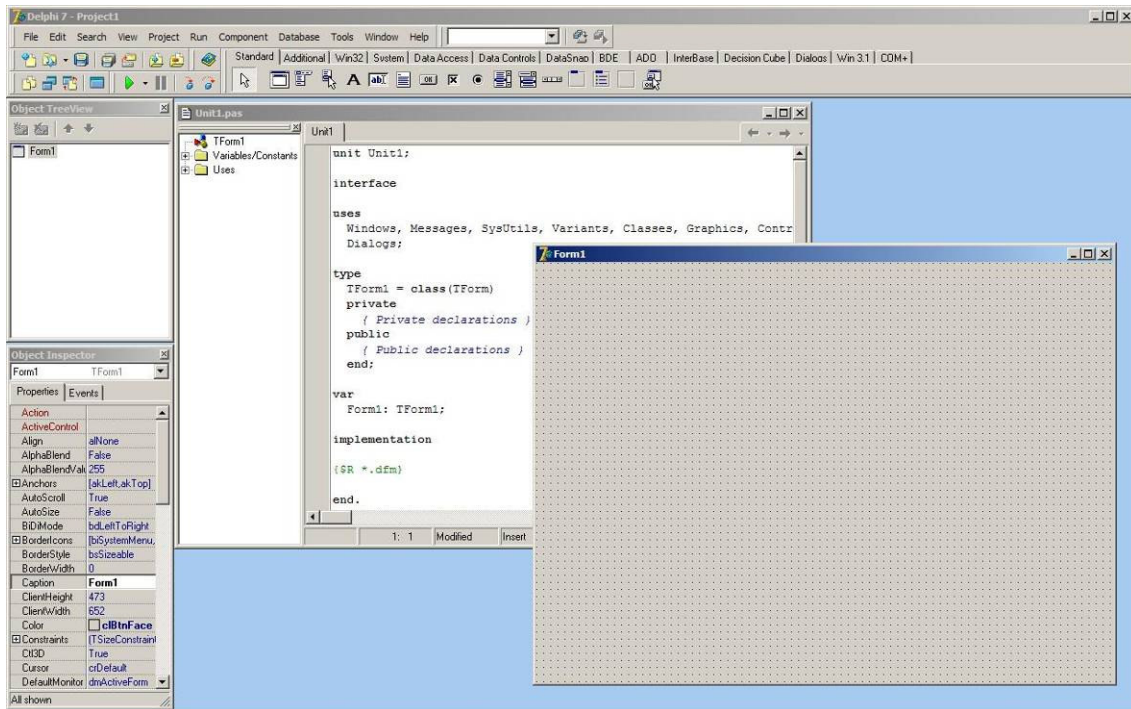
Delphi 7 - Project1

File Edit Search View Project Run Component Database Tools Window Help

Standard | Additional | Win32 | System | Data Access | Data Controls | DataSnap | BDE | ADO | InterBase | Decision Cube | Dialogs | Win 3.1 | COM+

Object TreeView

Form1

Unit1.pas

TForm1
Variables/Constants
Uses

Unit1

unit Unit1;

interface

uses
  Windows, Messages, SysUtils, Variants, Classes, Graphics, Contr
  Dialogs;

type
  TForm1 = class(TForm)
  private
    { Private declarations }
  public
    { Public declarations }
  end;

var
  Form1: TForm1;

implementation

{$R *.dfm}

end.

1: 1 Modified Insert

Form1

Object Inspector

Form1 TForm1

Properties | Events

| | |
|---|---|
| Action | |
| ActiveControl | |
| Align | alNone |
| AlphaBlend | False |
| AlphaBlendVal | 255 |
| ⊞Anchors | [akLeft,akTop] |
| AutoScroll | True |
| AutoSize | False |
| BiDiMode | bdLeftToRight |
| ⊞BorderIcons | [biSystemMenu, |
| BorderStyle | bsSizeable |
| BorderWidth | 0 |
| Caption | Form1 |
| ClientHeight | 473 |
| ClientWidth | 652 |
| Color | clBtnFace |
| ⊞Constraints | [TSizeConstraint |
| Ctl3D | True |
| Cursor | crDefault |
| DefaultMonitor | dmActiveForm |

All shown